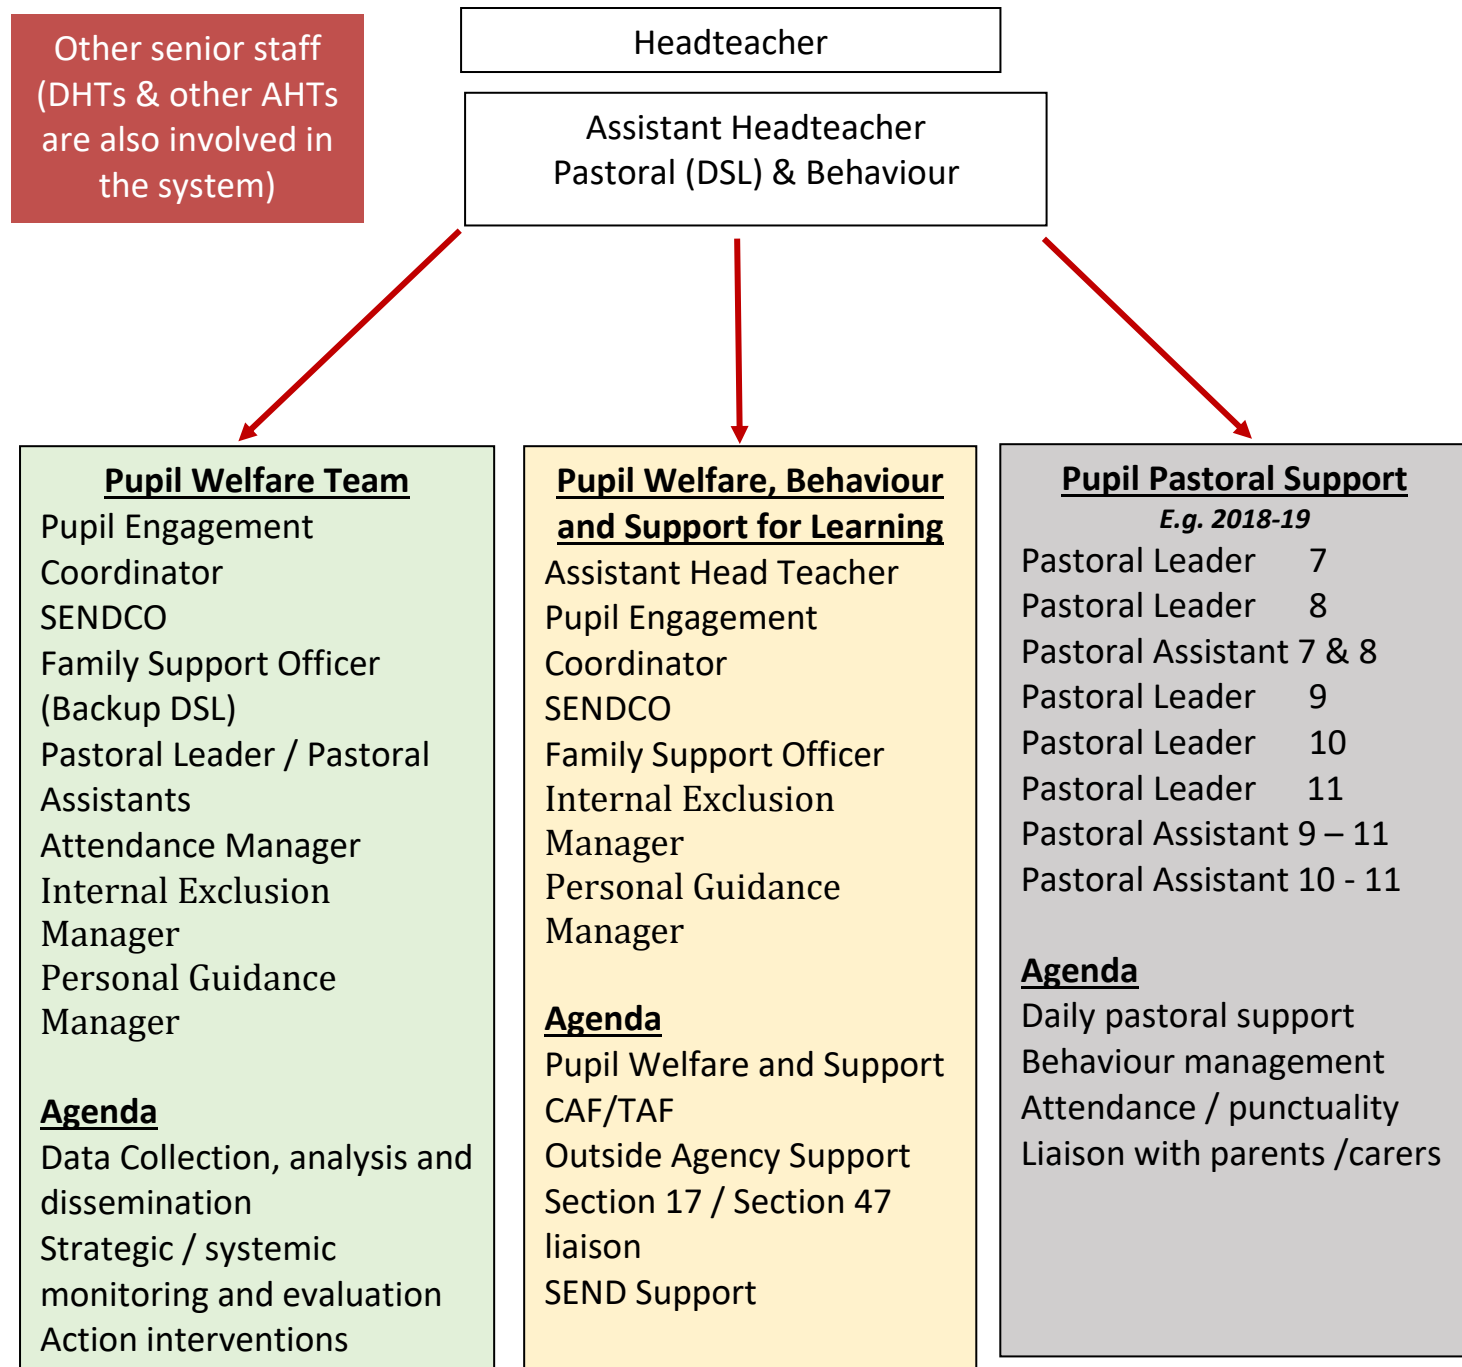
Other senior staff (DHTs & other AHTs are also involved in the system)

Headteacher

Assistant Headteacher
Pastoral (DSL) & Behaviour

Pupil Welfare Team
Pupil Engagement Coordinator
SENDCO
Family Support Officer (Backup DSL)
Pastoral Leader / Pastoral Assistants
Attendance Manager
Internal Exclusion Manager
Personal Guidance Manager

Agenda
Data Collection, analysis and dissemination
Strategic / systemic monitoring and evaluation
Action interventions

Pupil Welfare, Behaviour and Support for Learning
Assistant Head Teacher
Pupil Engagement Coordinator
SENDCO
Family Support Officer
Internal Exclusion Manager
Personal Guidance Manager

Agenda
Pupil Welfare and Support
CAF/TAF
Outside Agency Support
Section 17 / Section 47 liaison
SEND Support

Pupil Pastoral Support
E.g. 2018-19
Pastoral Leader 7
Pastoral Leader 8
Pastoral Assistant 7 & 8
Pastoral Leader 9
Pastoral Leader 10
Pastoral Leader 11
Pastoral Assistant 9 – 11
Pastoral Assistant 10 - 11

Agenda
Daily pastoral support
Behaviour management
Attendance / punctuality
Liaison with parents /carers